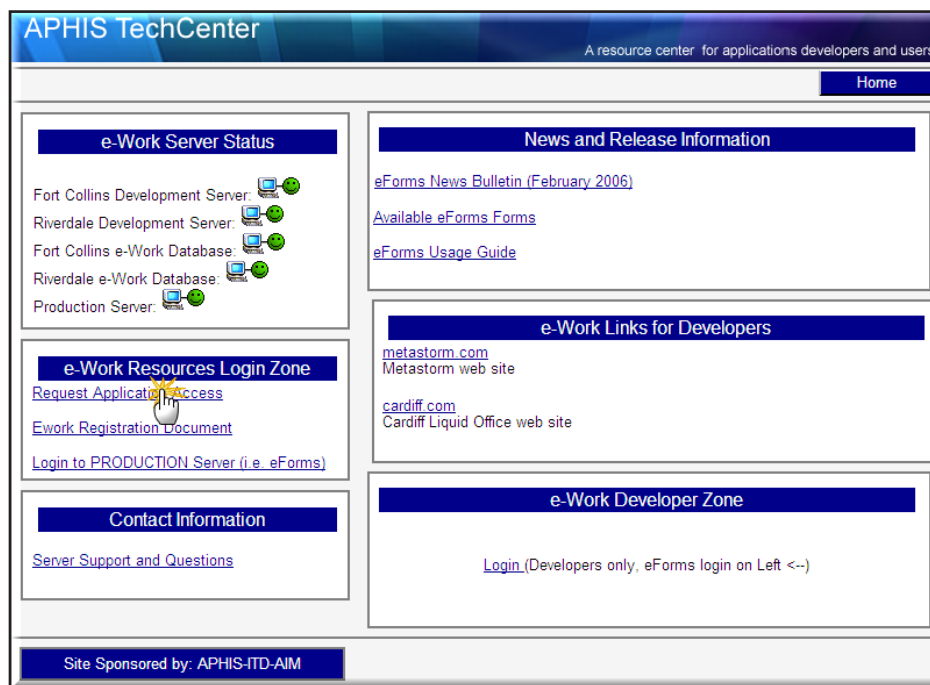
APHIS TechCenter

A resource center for applications developers and users

Home

e-Work Server Status

Fort Collins Development Server:
Riverdale Development Server:
Fort Collins e-Work Database:
Riverdale e-Work Database:
Production Server:

e-Work Resources Login Zone

Request Applicati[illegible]ccess

Ework Registration Document

Login to PRODUCTION Server (i.e. eForms)

Contact Information

Server Support and Questions

News and Release Information

eForms News Bulletin (February 2006)

Available eForms Forms

eForms Usage Guide

e-Work Links for Developers

metastorm.com
Metastorm web site

cardiff.com
Cardiff Liquid Office web site

e-Work Developer Zone

Login (Developers only, eForms login on Left <--)

Site Sponsored by: APHIS-ITD-AIM